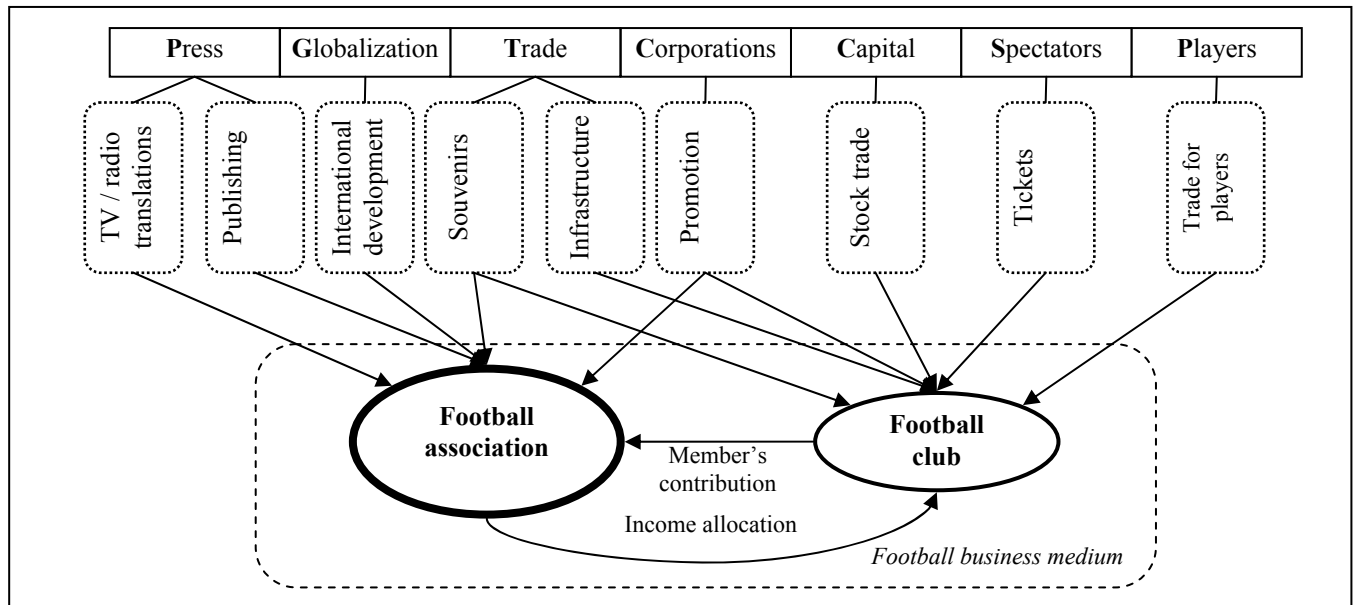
| Press | Globalization | Trade | Corporations | Capital | Spectators | Players |
|---|---|---|---|---|---|---|

TV / radio translations

Publishing

International development

Souvenirs

Infrastructure

Promotion

Stock trade

Tickets

Trade for players

Football association

Football club

Member's contribution

Income allocation

Football business medium